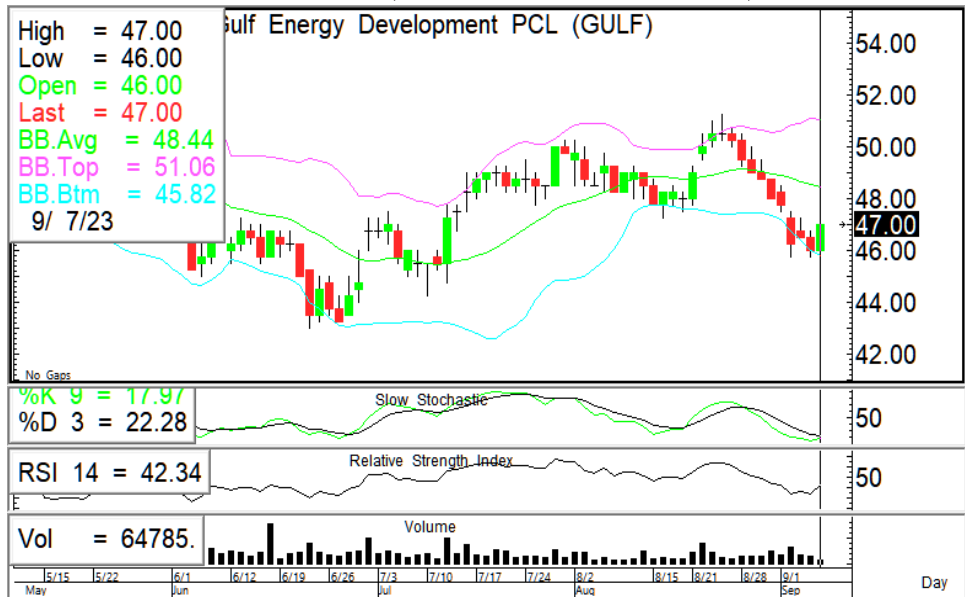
High = 47.00
Low = 46.00
Open = 46.00
Last = 47.00
BB.Avg = 48.44
BB.Top = 51.06
BB.Btm = 45.82
9/ 7/23

ulf Energy Development PCL (GULF)

54.00
52.00
50.00
48.00
47.00
46.00
44.00
42.00

No Gaps

%K 9 = 17.97
%D 3 = 22.28
Slow Stochastic
50

RSI 14 = 42.34
Relative Strength Index
50

Vol = 64785.
Volume

5/15 5/22 6/1 6/12 6/19 6/26 7/3 7/10 7/17 7/24 8/2 8/15 8/21 8/28 9/1
May Jun Jul Aug Sep

Day